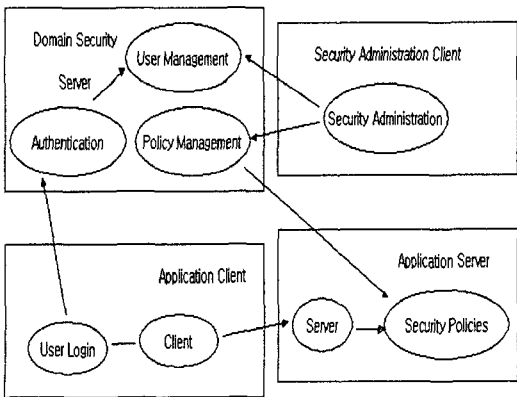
Domain Security Server

User Management

Authentication

Policy Management

Security Administration Client

Security Administration

Application Client

User Login

Client

Application Server

Server

Security Policies